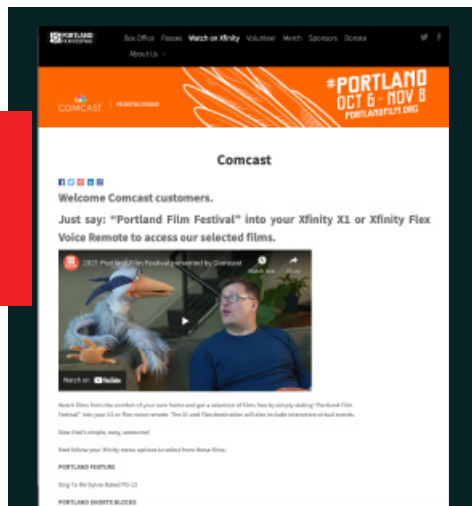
PORTLAND FILM FESTIVAL

Box Office Passes Watch on Xfinity Volunteer Merch Sponsors Donate

About Us

COMCAST | PRESENTING SPONSOR

#PORTLAND
OCT 6 - NOV 8
PORTLANDFILM.ORG

Comcast

Welcome Comcast customers.

Just say: "Portland Film Festival" into your Xfinity X1 or Xfinity Flex Voice Remote to access our selected films.

2021 Portland Film Festival presented by Comcast

Watch later Share

Watch on YouTube

Watch films from the comfort of your own home and get a selection of films free by simply stating "Portland Film Festival" into your X1 or flex voice remote. The X1 and Flex destination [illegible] include interactive virtual events.

Now that's simple, easy, awesome!

Next follow your Xfinity menu options to select from these films:

PORTLAND FEATURE

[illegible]

PORTLAND SHORTS BLOCKS